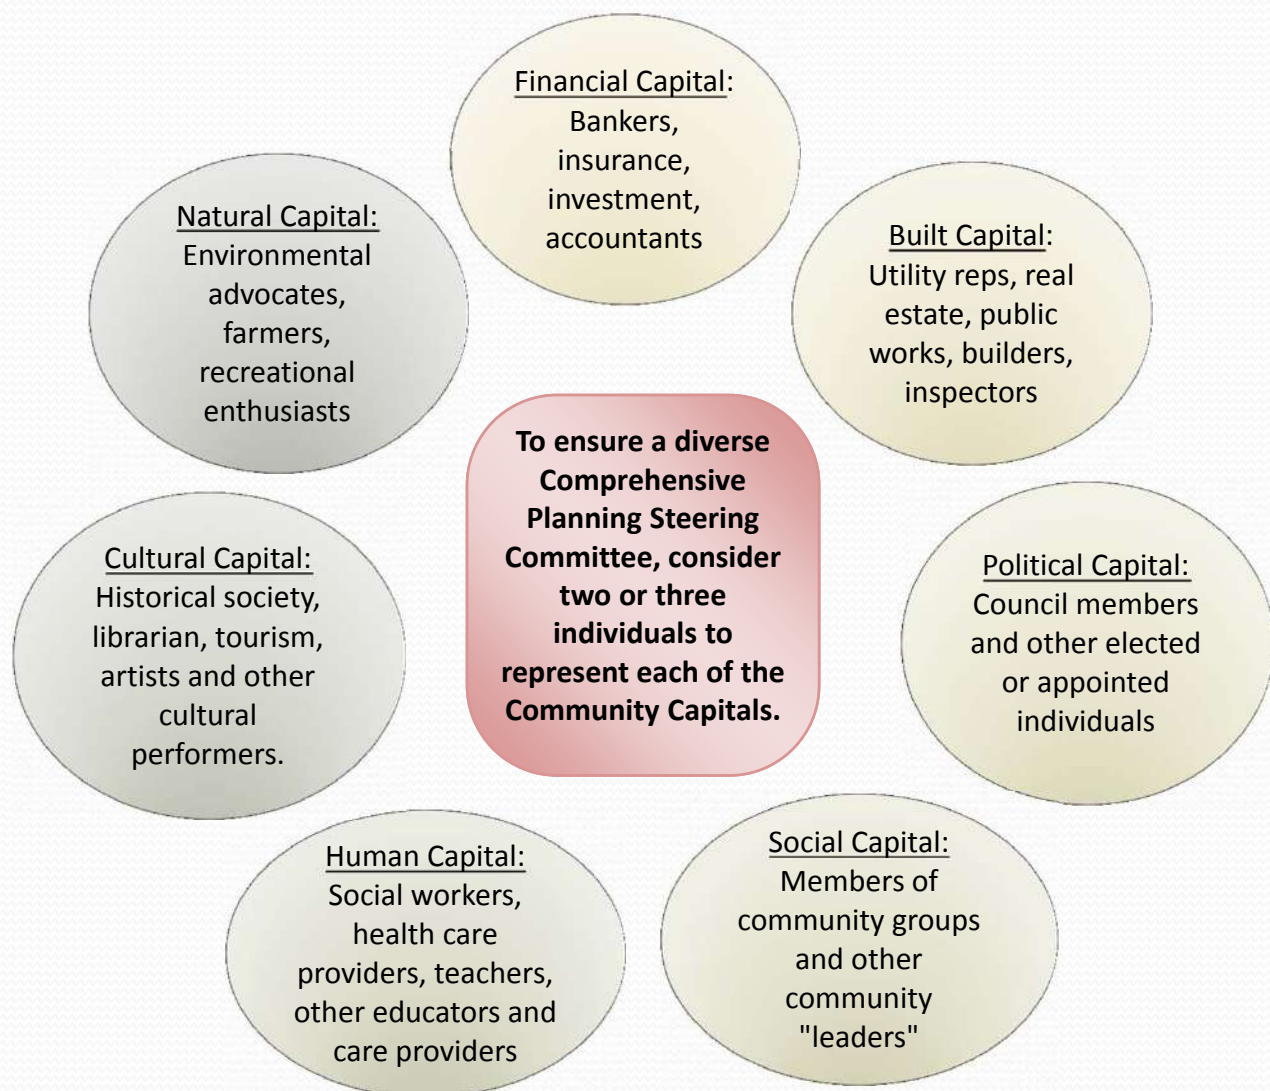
Financial Capital: Bankers, insurance, investment, accountants

Natural Capital: Environmental advocates, farmers, recreational enthusiasts

Built Capital: Utility reps, real estate, public works, builders, inspectors

To ensure a diverse Comprehensive Planning Steering Committee, consider two or three individuals to represent each of the Community Capitals.

Cultural Capital: Historical society, librarian, tourism, artists and other cultural performers.

Political Capital: Council members and other elected or appointed individuals

Human Capital: Social workers, health care providers, teachers, other educators and care providers

Social Capital: Members of community groups and other community "leaders"